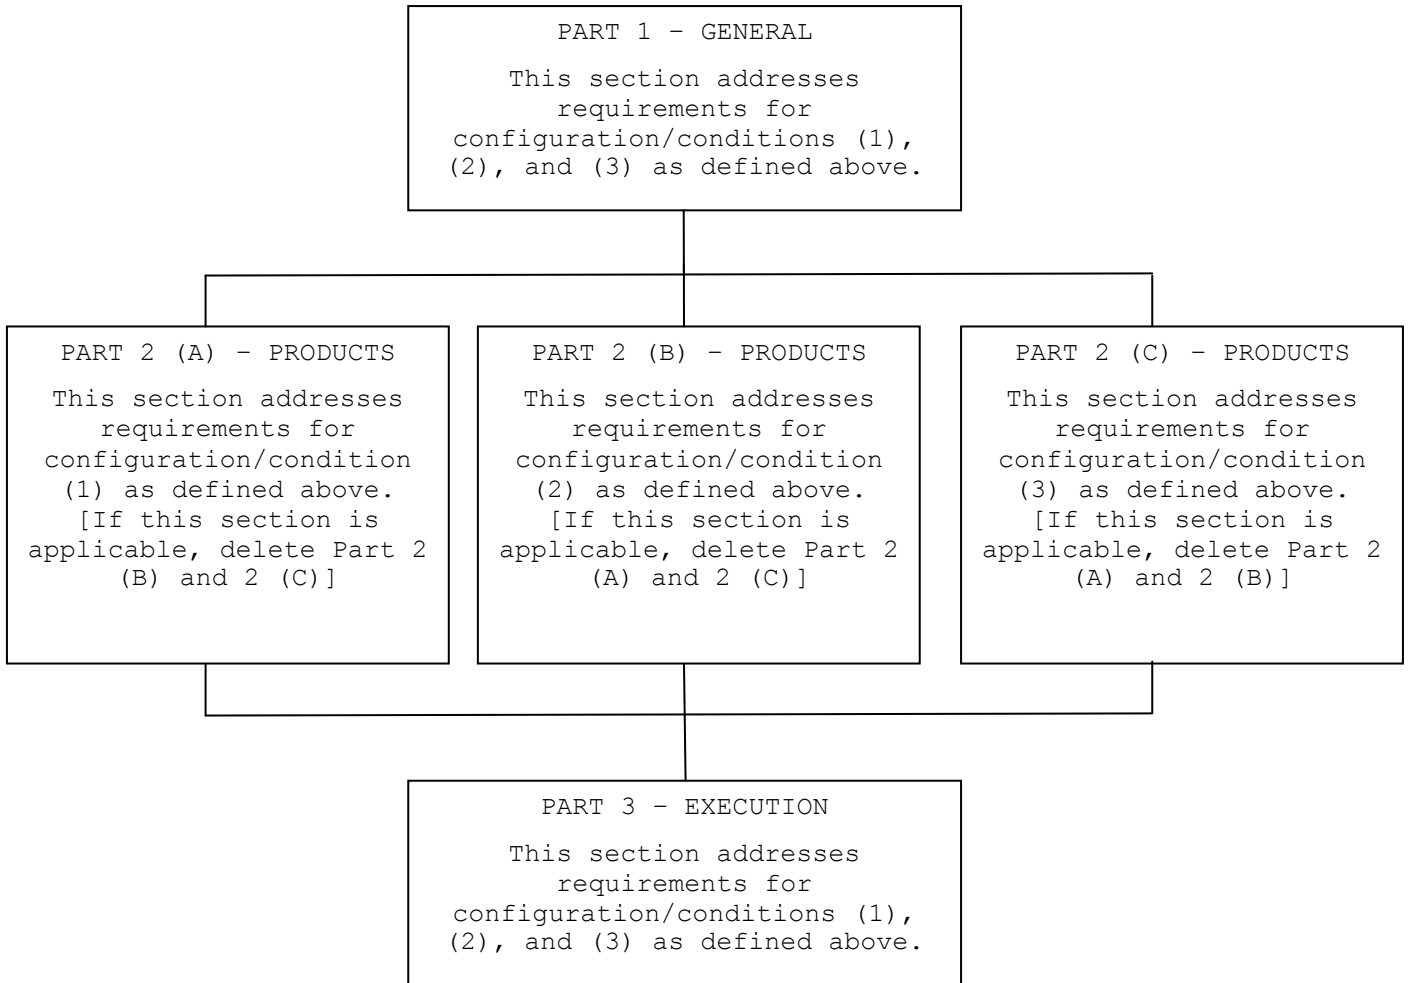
PART 1 – GENERAL

This section addresses requirements for configuration/conditions (1), (2), and (3) as defined above.

PART 2 (A) – PRODUCTS

This section addresses requirements for configuration/condition (1) as defined above. [If this section is applicable, delete Part 2 (B) and 2 (C)]

PART 2 (B) – PRODUCTS

This section addresses requirements for configuration/condition (2) as defined above. [If this section is applicable, delete Part 2 (A) and 2 (C)]

PART 2 (C) – PRODUCTS

This section addresses requirements for configuration/condition (3) as defined above. [If this section is applicable, delete Part 2 (A) and 2 (B)]

PART 3 – EXECUTION

This section addresses requirements for configuration/conditions (1), (2), and (3) as defined above.